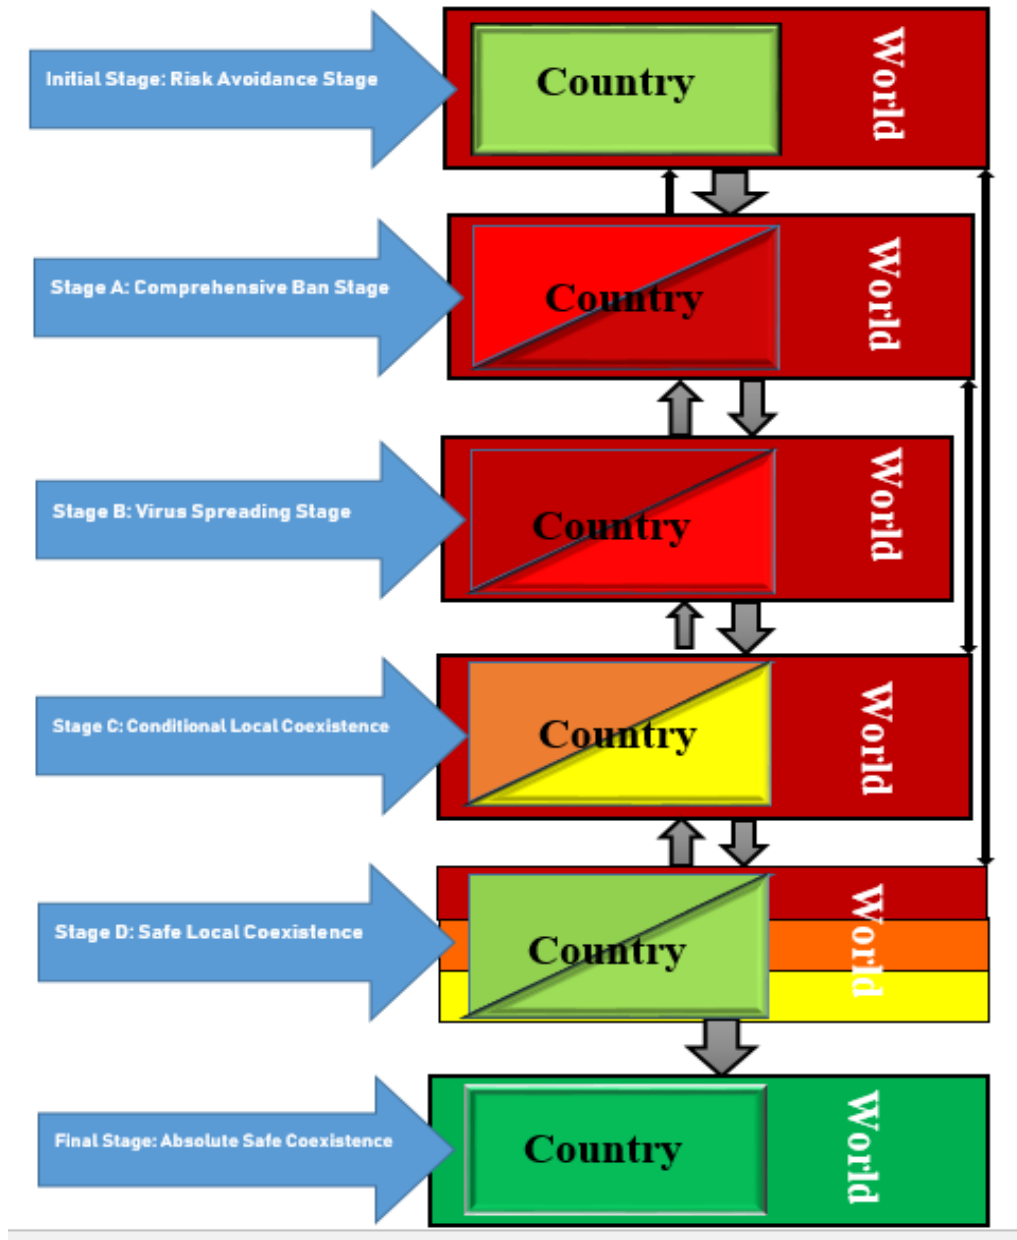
Initial Stage: Risk Avoidance Stage

Country

World

Stage A: Comprehensive Ban Stage

Country

World

Stage B: Virus Spreading Stage

Country

World

Stage C: Conditional Local Coexistence

Country

World

Stage D: Safe Local Coexistence

Country

World

Final Stage: Absolute Safe Coexistence

Country

World